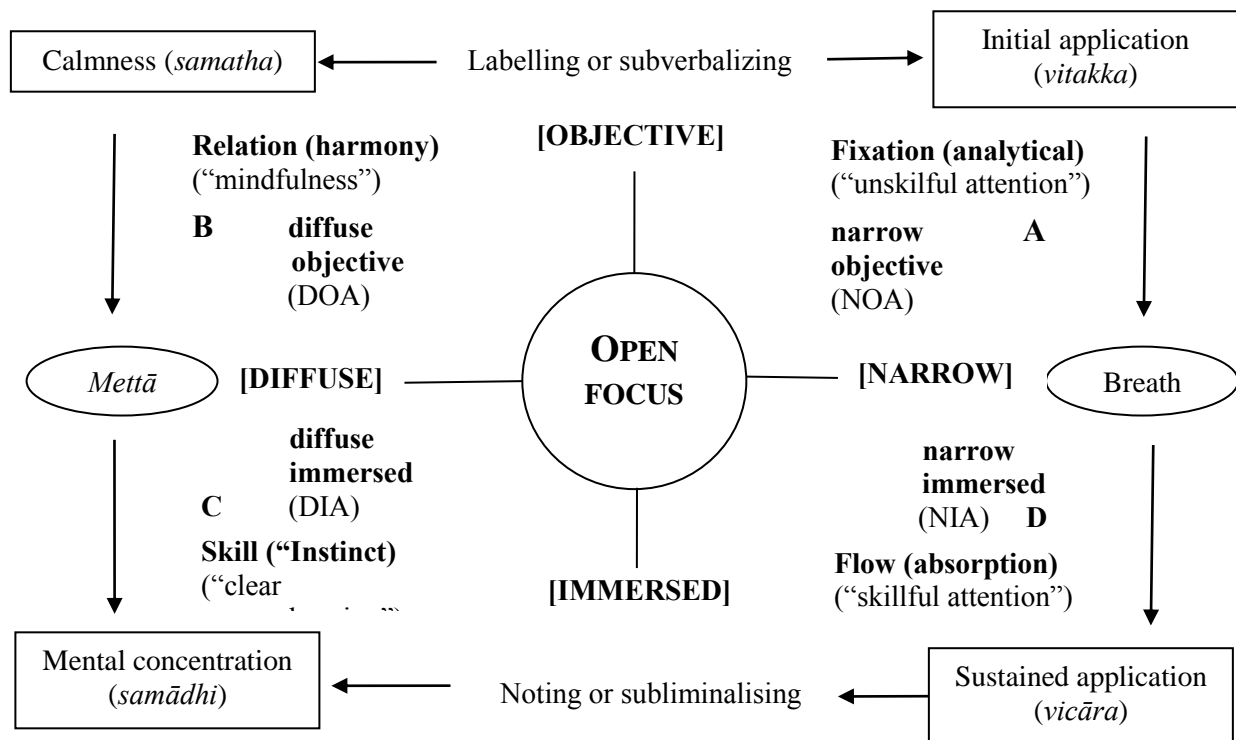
Calmness (*samatha*)

Labelling or subverbalizing

Initial application (*vitakka*)

**Relation (harmony)** ("mindfulness")

**B** **diffuse objective** (DOA)

**[OBJECTIVE]**

**Fixation (analytical)** ("unskilful attention")

**narrow objective** (NOA) **A**

*Mettā*

**[DIFFUSE]**

**OPEN FOCUS**

**[NARROW]**

Breath

**diffuse immersed**

**C** (DIA)

**Skill ("Instinct)** ("clear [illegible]

**[IMMERSED]**

**narrow immersed** (NIA) **D**

**Flow (absorption)** ("skillful attention")

Mental concentration (*samādhi*)

Noting or subliminalising

Sustained application (*vicāra*)